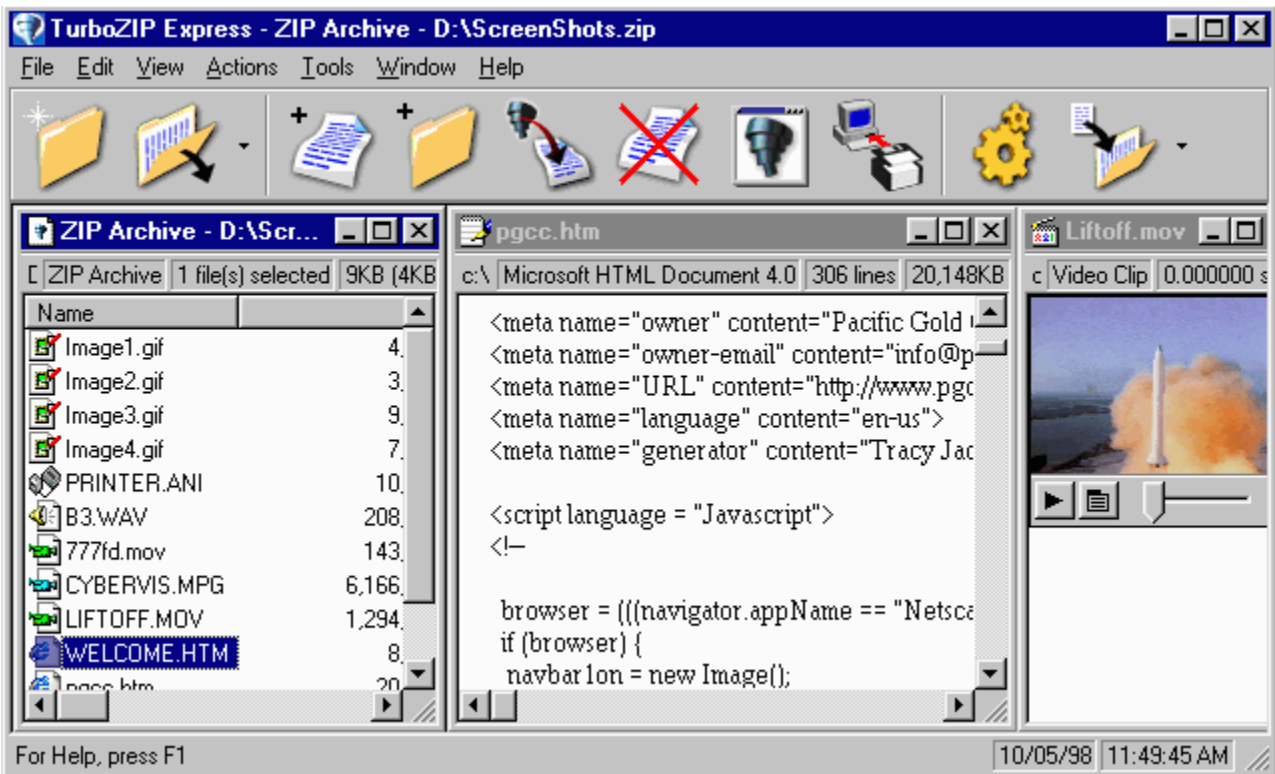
TurboZIP Express - ZIP Archive - D:\ScreenShots.zip

File Edit View Actions Tools Window Help

ZIP Archive - D:\Scr...

D | ZIP Archive | 1 file(s) selected | 9KB (4KB

| Name | |
|---|---|
| Image1.gif | 4, |
| Image2.gif | 3, |
| Image3.gif | 9, |
| Image4.gif | 7, |
| PRINTER.ANI | 10, |
| B3.WAV | 208, |
| 777fd.mov | 143, |
| CYBERVIS.MPG | 6,166, |
| LIFTOFF.MOV | 1,294, |
| WELCOME.HTM | 8, |
| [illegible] | 20 |

pgcc.htm

c:\ | Microsoft HTML Document 4.0 | 306 lines | 20,148KB

<meta name="owner" content="Pacific Gold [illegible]
<meta name="owner-email" content="info@p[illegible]
<meta name="URL" content="http://www.pgc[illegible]
<meta name="language" content="en-us">
<meta name="generator" content="Tracy Jac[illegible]

<script language = "Javascript">
<!--

browser = (((navigator.appName == "Netsca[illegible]
if (browser) {
navbar1on = new Image();

Liftoff.mov

c | Video Clip | 0.000000 s

For Help, press F1 | 10/05/98 | 11:49:45 AM